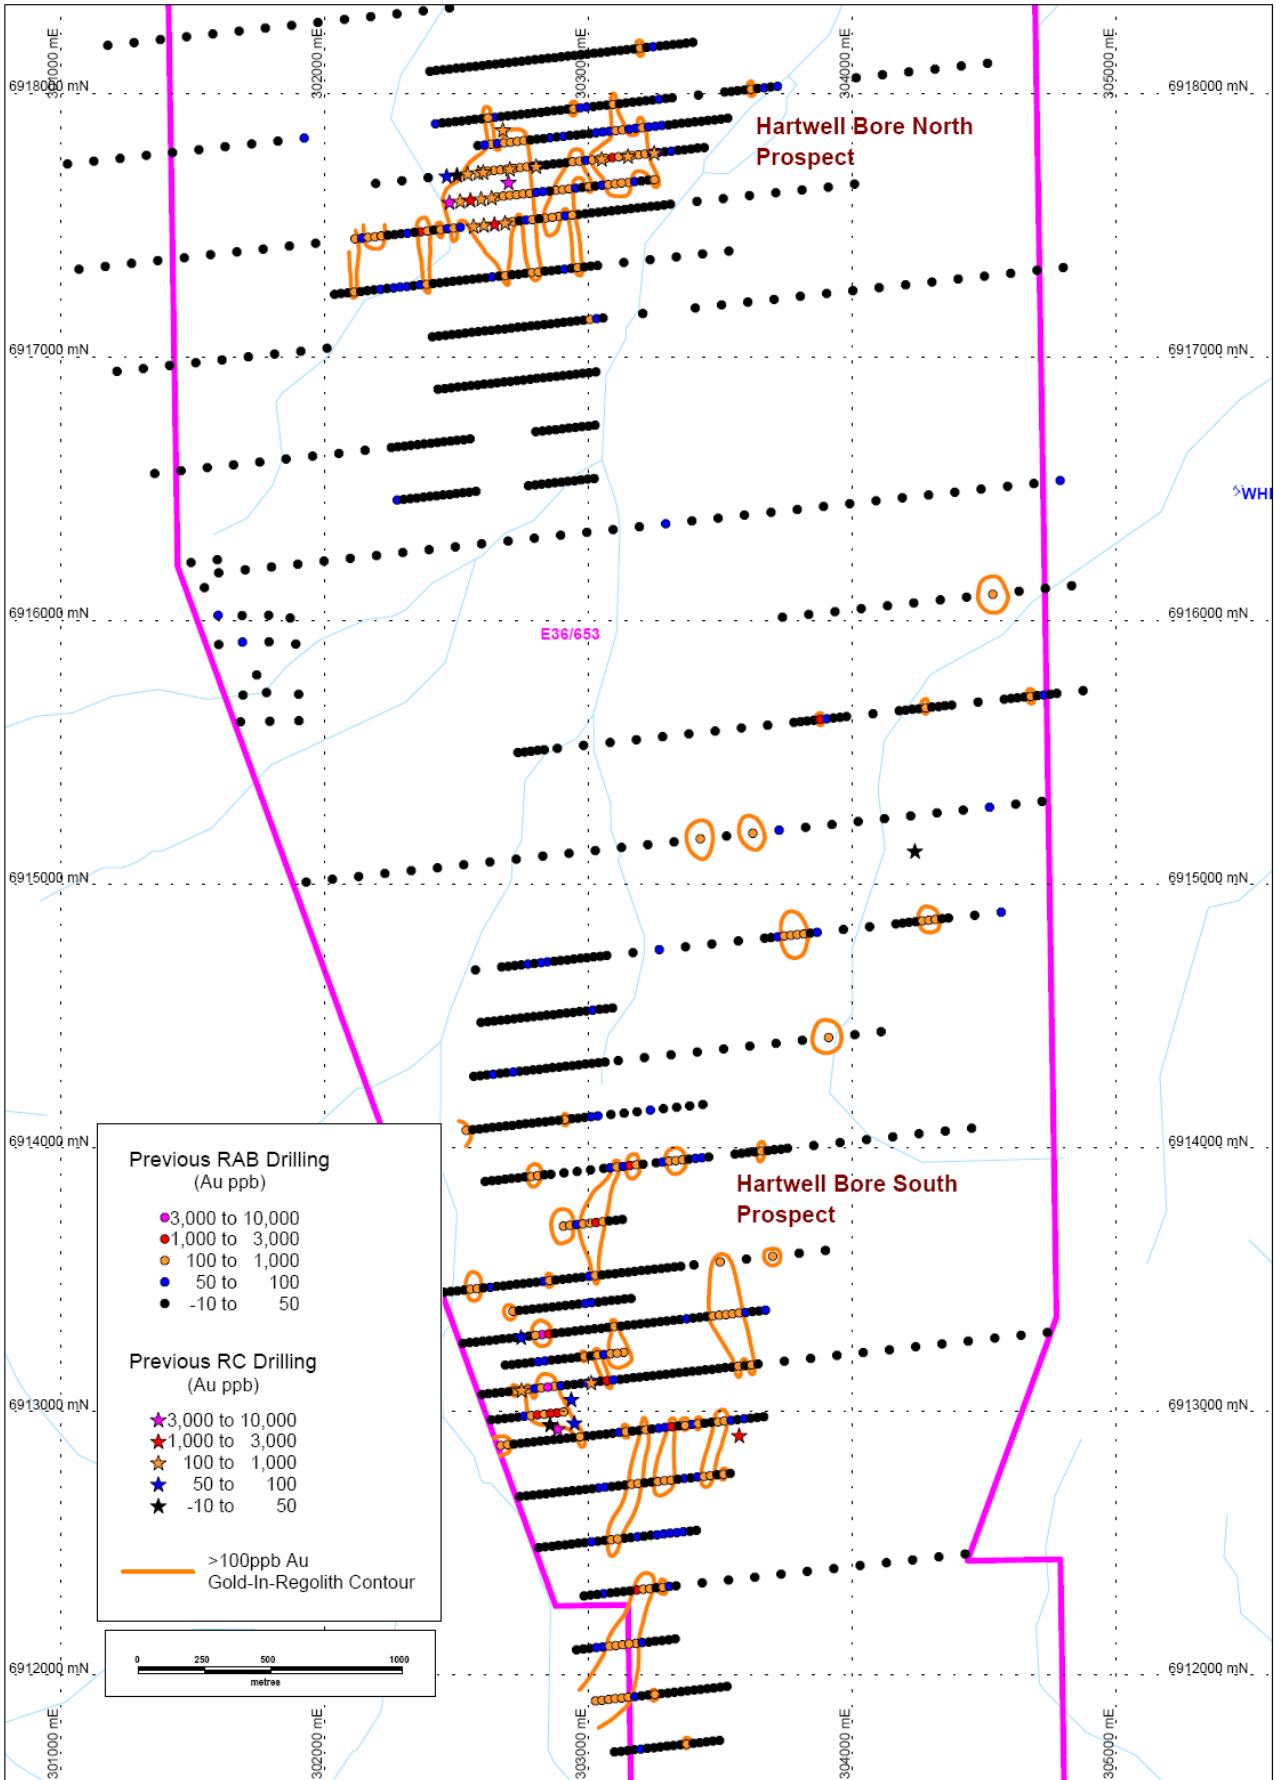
301000 mE
302000 mE
303000 mE
304000 mE
305000 mE

6918000 mN
6918000 mN

Hartwell Bore North Prospect

6917000 mN
6917000 mN

WHI

6916000 mN
6916000 mN

E36/653

6915000 mN
6915000 mN

6914000 mN
6914000 mN

Hartwell Bore South Prospect

Previous RAB Drilling
(Au ppb)

3,000 to 10,000
1,000 to 3,000
100 to 1,000
50 to 100
-10 to 50

Previous RC Drilling
(Au ppb)

3,000 to 10,000
1,000 to 3,000
100 to 1,000
50 to 100
-10 to 50

>100ppb Au
Gold-In-Regolith Contour

6913000 mN
6913000 mN

0 250 500 1000
metres

6912000 mN
6912000 mN

301000 mE
302000 mE
303000 mE
304000 mE
305000 mE